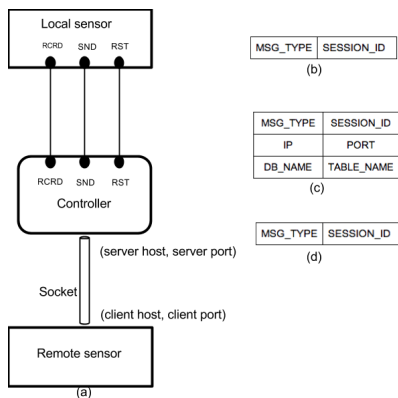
Local sensor

RCRD SND RST

RCRD SND RST

Controller

(server host, server port)

Socket

(client host, client port)

Remote sensor

(a)

| MSG_TYPE | SESSION_ID |
|---|---|

(b)

| MSG_TYPE | SESSION_ID |
|---|---|
| IP | PORT |
| DB_NAME | TABLE_NAME |

(c)

| MSG_TYPE | SESSION_ID |
|---|---|

(d)